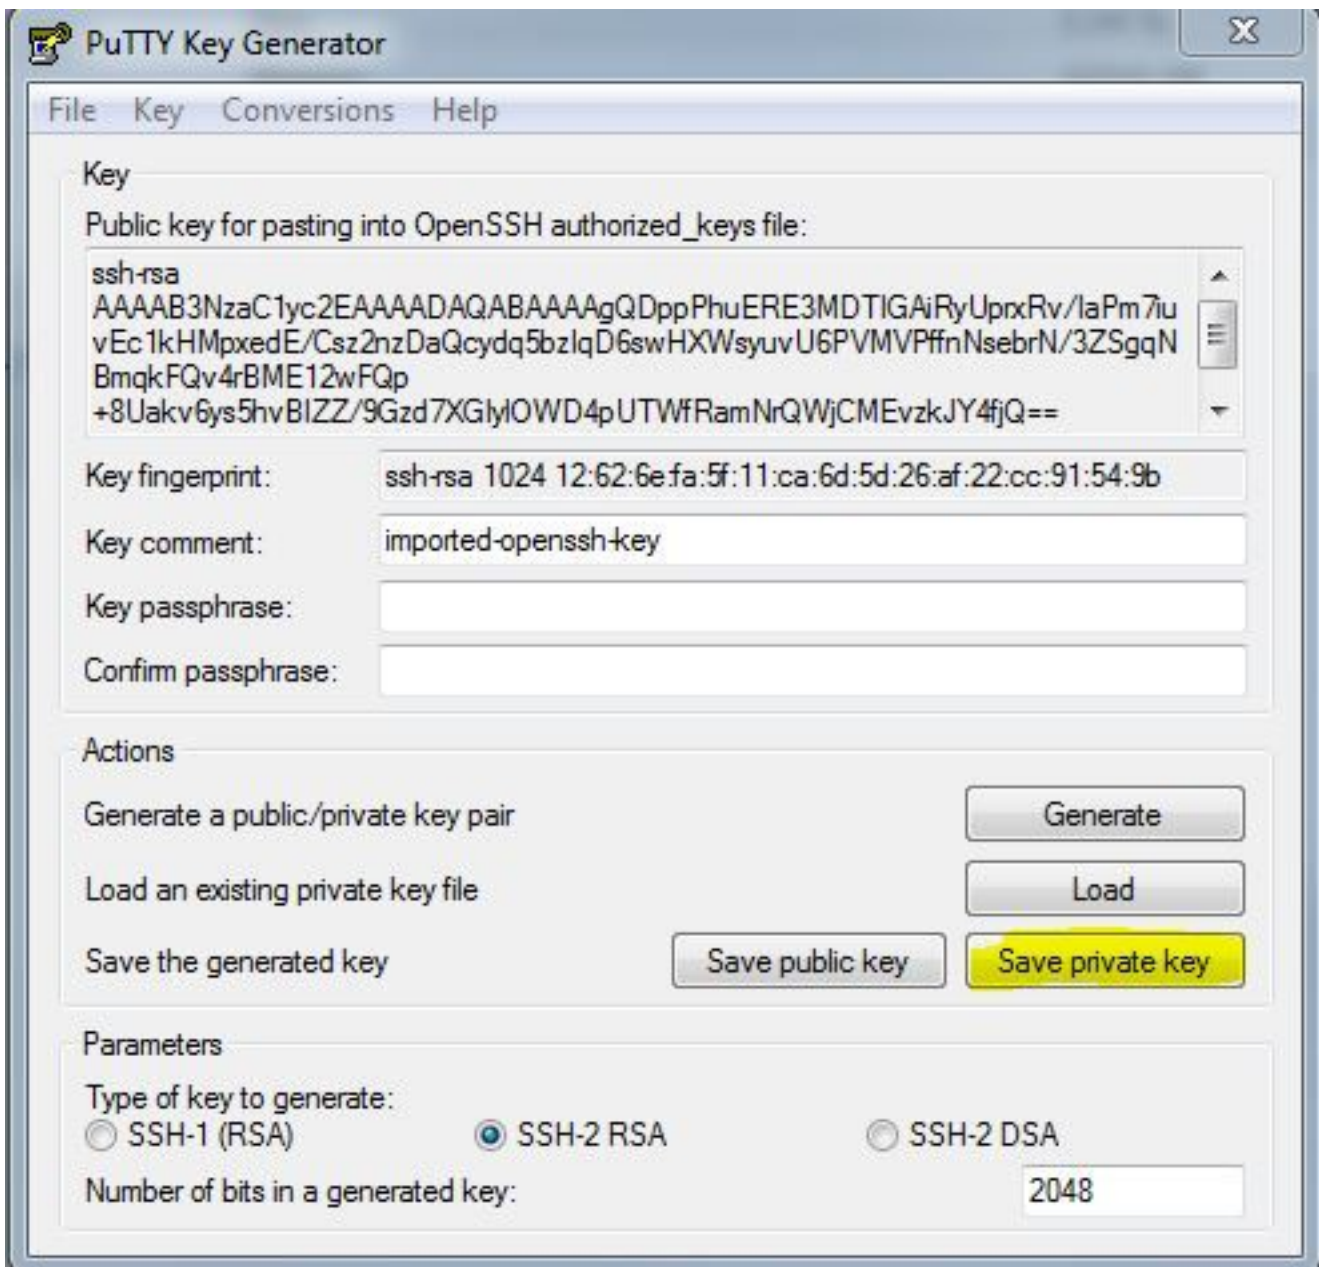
PuTTY Key Generator

File Key Conversions Help

Key

Public key for pasting into OpenSSH authorized_keys file:

ssh-rsa AAAAB3NzaC1yc2EAAAADAQABAAAAgQDppPhuERE3MDTIGAiRyUprxRv/laPm7iuvEc1kHMpxedE/Csz2nzDaQcydq5bzIqD6swHXWsyuvU6PVMVPffnNsebrN/3ZSgqNBmqkFQv4rBME12wFQp+8Uakv6ys5hvBIZZ/9Gzd7XGlylOWD4pUTWfRamNrQWjCMEvzkJY4fjQ==

Key fingerprint: ssh-rsa 1024 12:62:6e:fa:5f:11:ca:6d:5d:26:af:22:cc:91:54:9b

Key comment: imported-openssh-key

Key passphrase:

Confirm passphrase:

Actions

Generate a public/private key pair Generate

Load an existing private key file Load

Save the generated key Save public key Save private key

Parameters

Type of key to generate:

SSH-1 (RSA) SSH-2 RSA SSH-2 DSA

Number of bits in a generated key: 2048